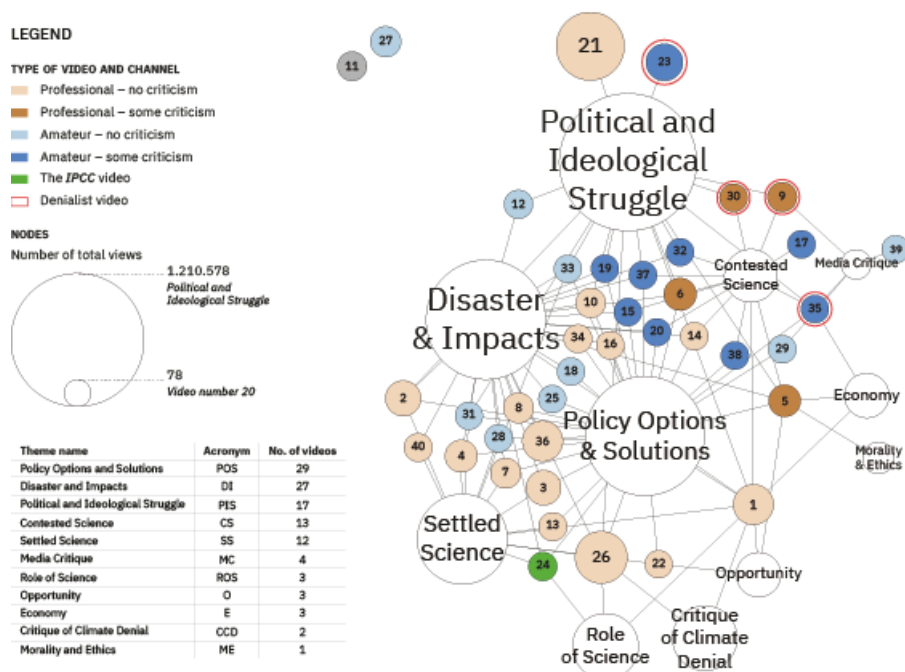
LEGEND

TYPE OF VIDEO AND CHANNEL
Professional – no criticism
Professional – some criticism
Amateur – no criticism
Amateur – some criticism
The *IPCC* video
Denialist video

NODES
Number of total views
1.210.578
*Political and Ideological Struggle*
78
*Video number 20*

| Theme name | Acronym | No. of videos |
|---|---|---|
| Policy Options and Solutions | POS | 29 |
| Disaster and Impacts | DI | 27 |
| Political and Ideological Struggle | PIS | 17 |
| Contested Science | CS | 13 |
| Settled Science | SS | 12 |
| Media Critique | MC | 4 |
| Role of Science | ROS | 3 |
| Opportunity | O | 3 |
| Economy | E | 3 |
| Critique of Climate Denial | CCD | 2 |
| Morality and Ethics | ME | 1 |

27
11
21
23
Political and Ideological Struggle
12
30
9
17
39
Media Critique
Contested Science
33
19
37
32
Disaster & Impacts
10
6
15
35
34
16
20
14
38
29
18
2
25
Economy
31
8
28
36
Policy Options & Solutions
5
40
4
Morality & Ethics
7
3
1
Settled Science
13
24
26
22
Opportunity
Role of Science
Critique of Climate Denial